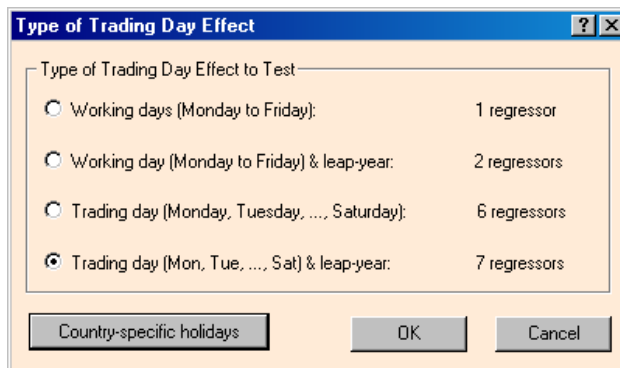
Type of Trading Day Effect

?

Type of Trading Day Effect to Test

Working days (Monday to Friday): 1 regressor

Working day (Monday to Friday) & leap-year: 2 regressors

Trading day (Monday, Tuesday, ..., Saturday): 6 regressors

Trading day (Mon, Tue, ..., Sat) & leap-year: 7 regressors

Country-specific holidays

OK

Cancel